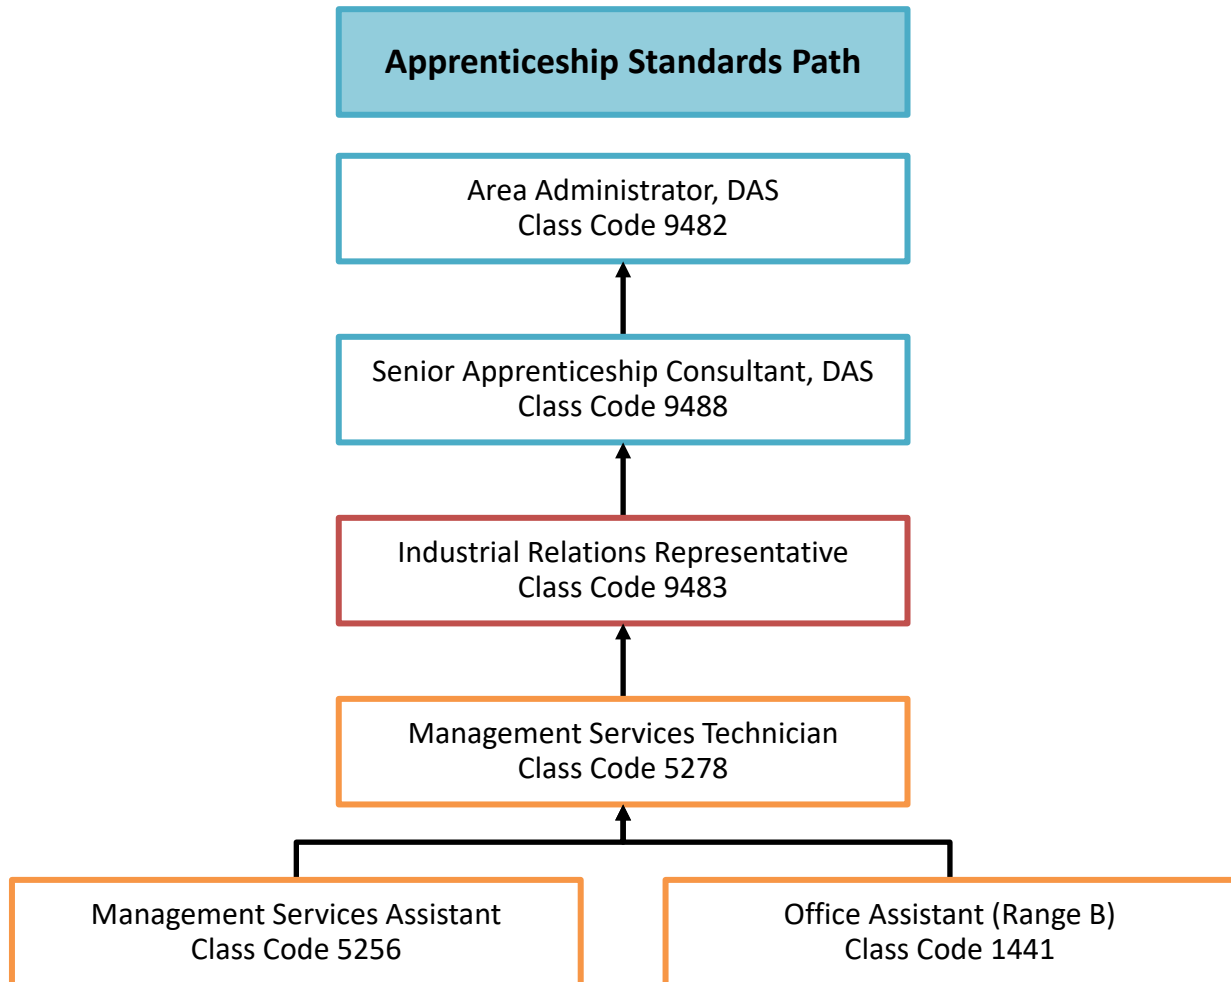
Apprenticeship Standards Path

Area Administrator, DAS
Class Code 9482

Senior Apprenticeship Consultant, DAS
Class Code 9488

Industrial Relations Representative
Class Code 9483

Management Services Technician
Class Code 5278

Management Services Assistant
Class Code 5256

Office Assistant (Range B)
Class Code 1441